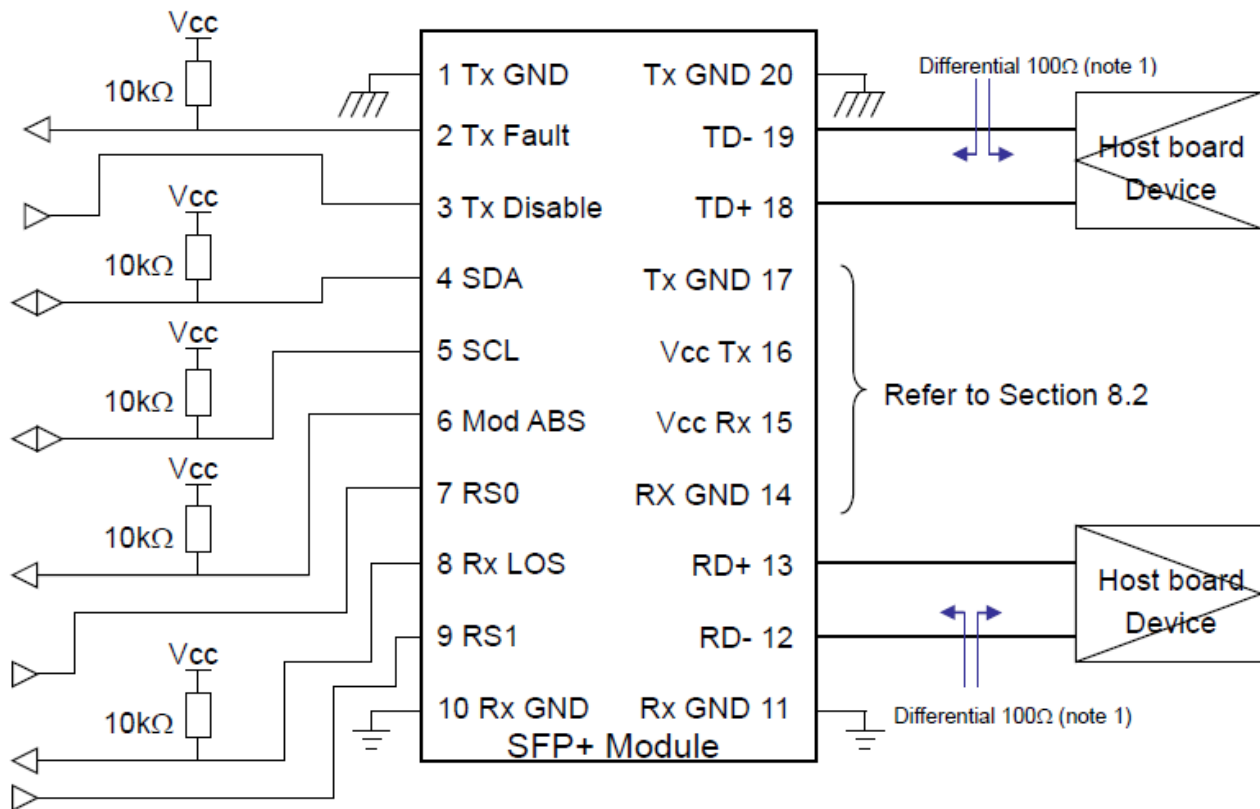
Vcc
10kΩ
Vcc
10kΩ
Vcc
10kΩ
Vcc
10kΩ
Vcc
10kΩ

1 Tx GND
2 Tx Fault
3 Tx Disable
4 SDA
5 SCL
6 Mod ABS
7 RS0
8 Rx LOS
9 RS1
10 Rx GND

Tx GND 20
TD- 19
TD+ 18
Tx GND 17
Vcc Tx 16
Vcc Rx 15
RX GND 14
RD+ 13
RD- 12
Rx GND 11

SFP+ Module

Differential 100Ω (note 1)
Host board Device
Refer to Section 8.2
Host board Device
Differential 100Ω (note 1)